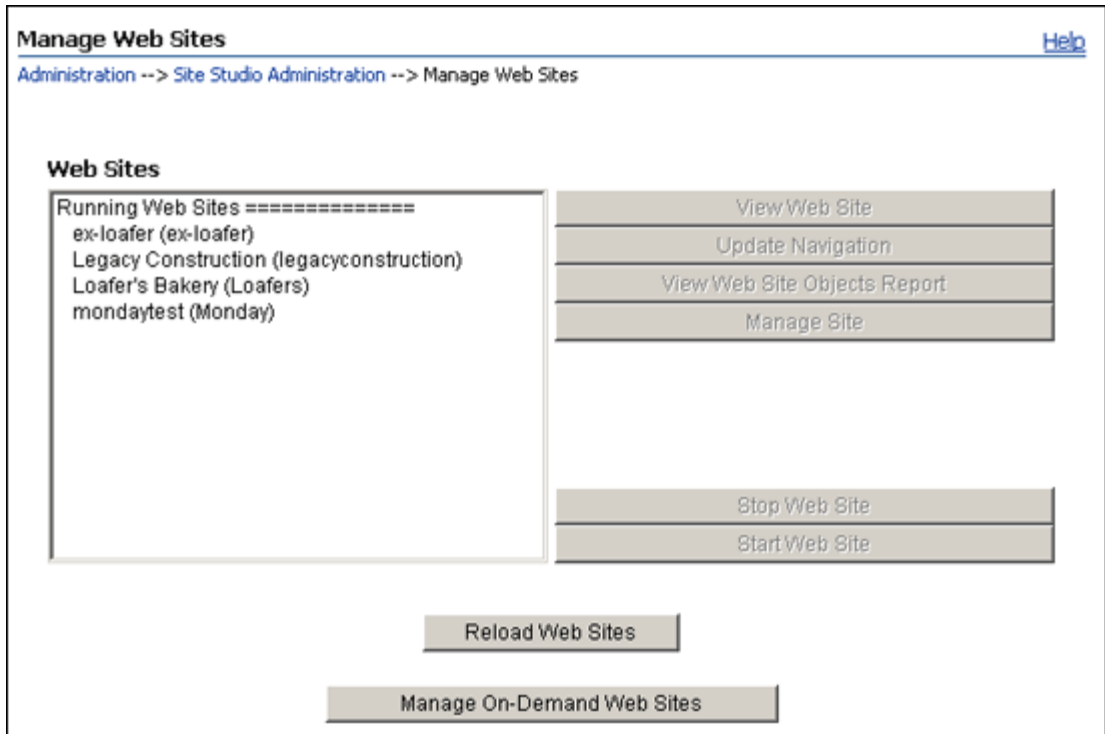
Manage Web Sites

Help

Administration --> Site Studio Administration --> Manage Web Sites

Web Sites

Running Web Sites ==============
ex-loafer (ex-loafer)
Legacy Construction (legacyconstruction)
Loafer's Bakery (Loafers)
mondaytest (Monday)

View Web Site
Update Navigation
View Web Site Objects Report
Manage Site

Stop Web Site
Start Web Site

Reload Web Sites

Manage On-Demand Web Sites